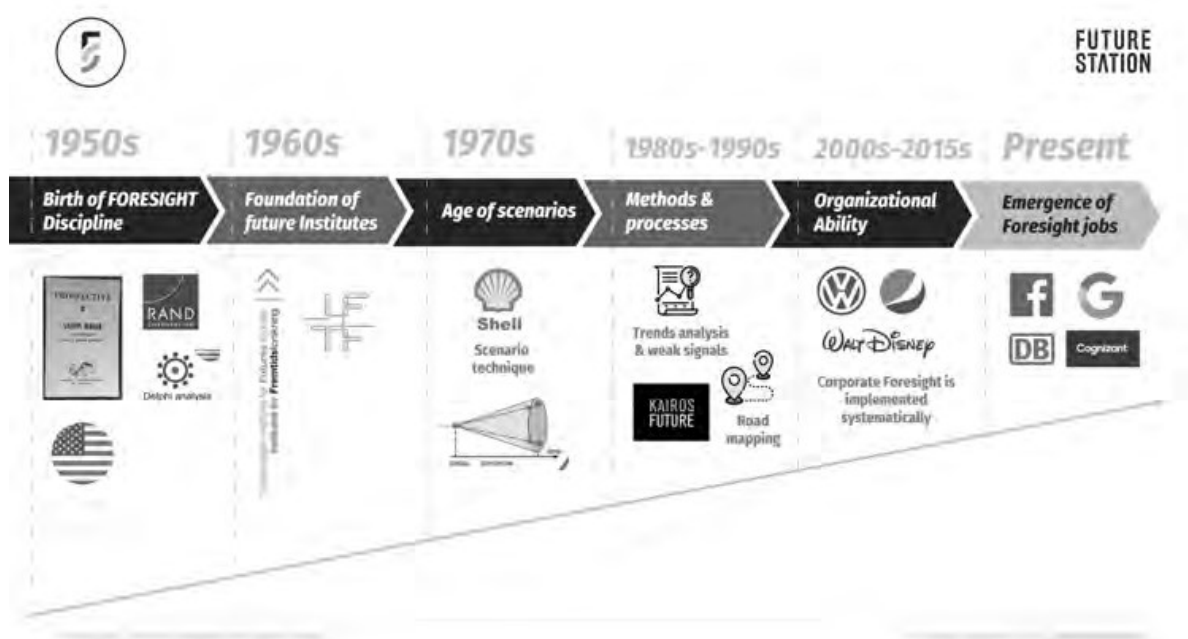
FUTURE STATION

1950s
Birth of FORESIGHT Discipline
PROSPECTIVE
RAND
Delphi analysis

1960s
Foundation of future Institutes
Institutet för Framtidsstudier

1970s
Age of scenarios
Shell
Scenario technique

1980s-1990s
Methods & processes
Trends analysis & weak signals
KAIROS FUTURE
Road mapping

2000s-2015s
Organizational Ability
Walt Disney
Corporate Foresight is implemented systematically

Present
Emergence of Foresight jobs
DB
Cognizant